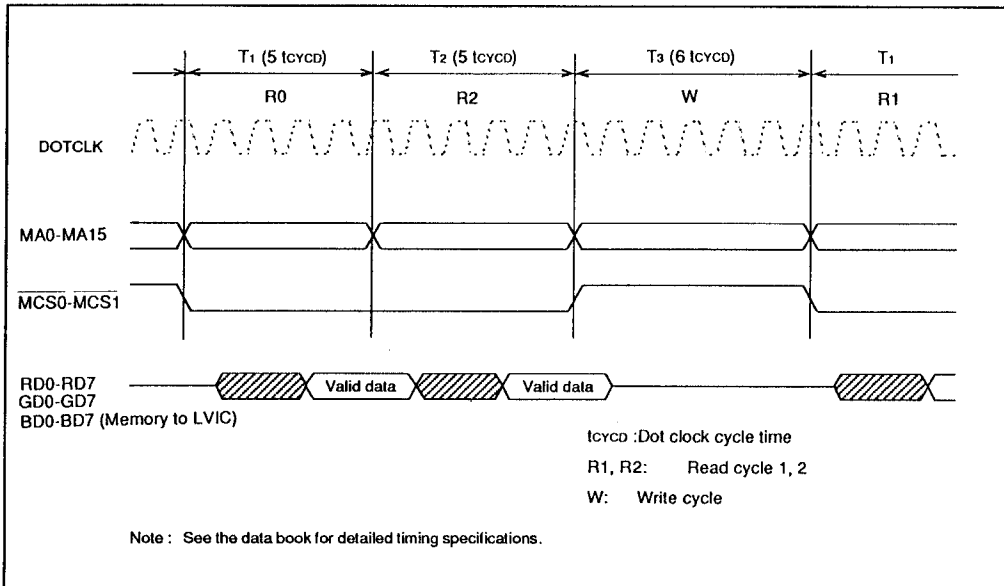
$T_1$ (5 $t_{CYCD}$)
$T_2$ (5 $t_{CYCD}$)
$T_3$ (6 $t_{CYCD}$)
$T_1$

R0
R2
W
R1

DOTCLK

MA0-MA15

$\overline{MCS0}$-$\overline{MCS1}$

RD0-RD7
GD0-GD7
BD0-BD7 (Memory to LVIC)

Valid data
Valid data

$t_{CYCD}$ :Dot clock cycle time

R1, R2: Read cycle 1, 2

W: Write cycle

Note : See the data book for detailed timing specifications.